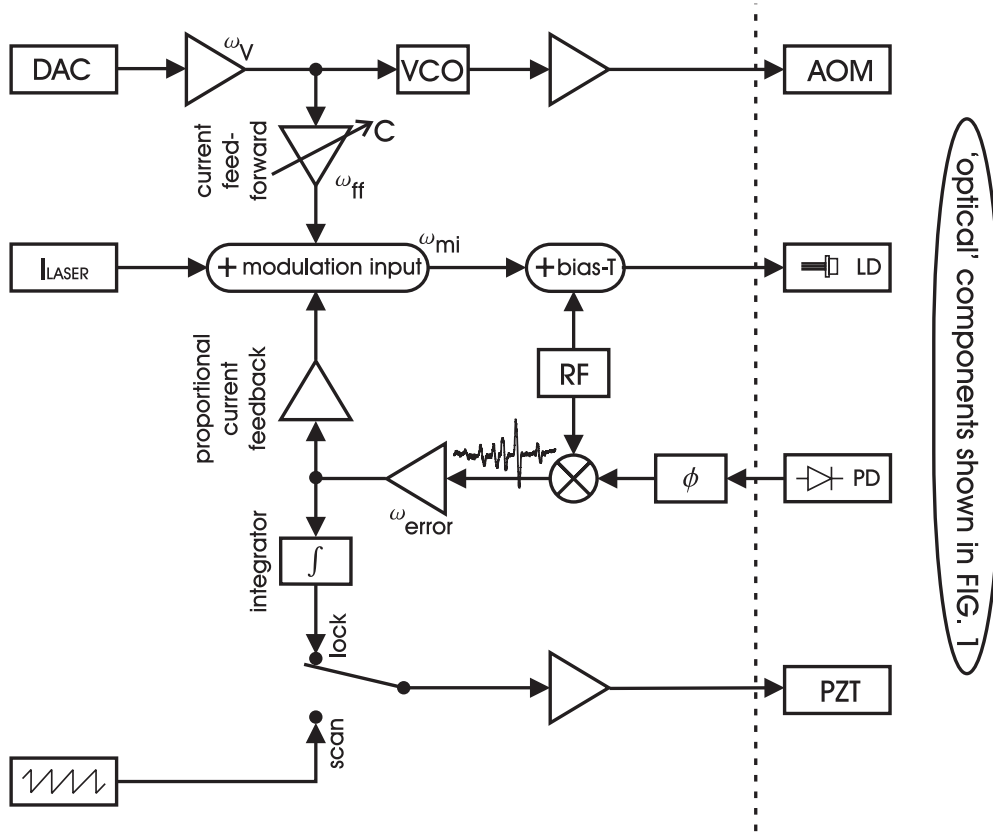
DAC
$\omega_V$
VCO
AOM
current feed-forward
C
$\omega_{ff}$
'optical' components shown in FIG. 1
$I_{LASER}$
+ modulation input
$\omega_{mi}$
+bias-T
LD
proportional current feedback
RF
$\phi$
PD
$\omega_{error}$
integrator
$\int$
lock
PZT
scan